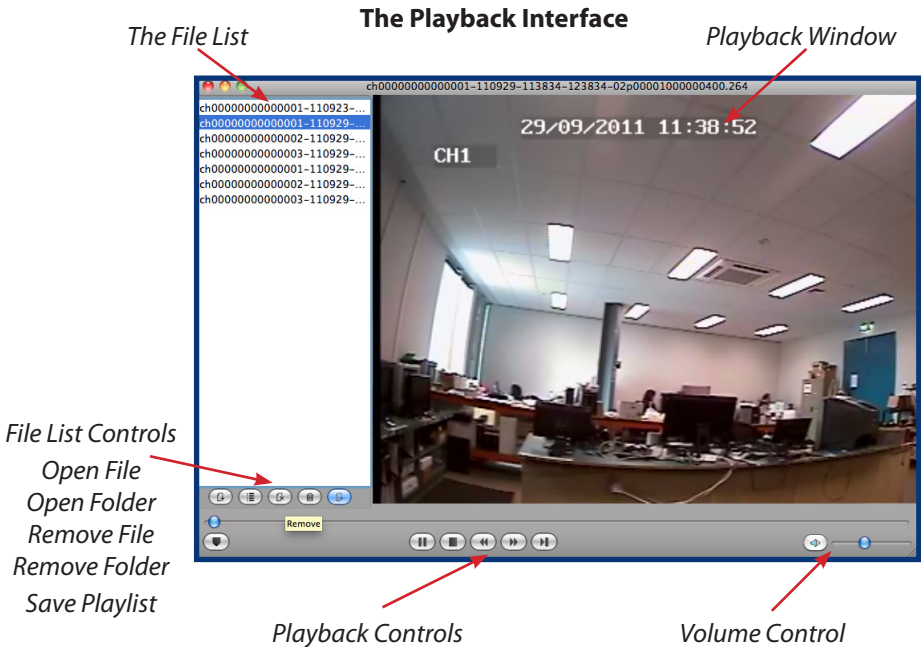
The Playback Interface

The File List

Playback Window

ch00000000000001-110929-113834-123834-02p00001000000400.264

ch00000000000001-110923-...
ch00000000000001-110929-...
ch00000000000002-110929-...
ch00000000000003-110929-...
ch00000000000001-110929-...
ch00000000000002-110929-...
ch00000000000003-110929-...

29/09/2011 11:38:52

CH1

Remove

File List Controls
Open File
Open Folder
Remove File
Remove Folder
Save Playlist

Playback Controls

Volume Control